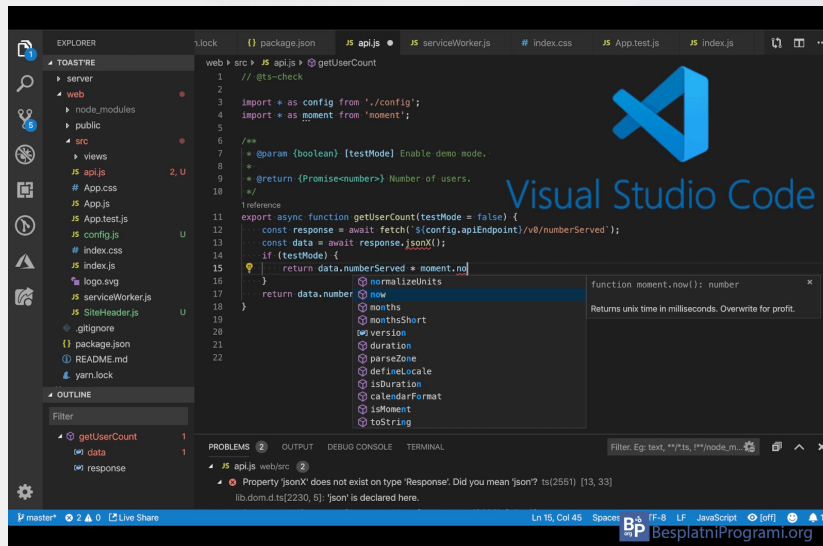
EXPLORER
n.lock {} package.json JS api.js ● JS serviceWorker.js # index.css JS App.test.js JS index.js
TOAST'RE
server
web
node_modules
public
src
views
JS api.js 2, U
# App.css
JS App.js
JS App.test.js
JS config.js U
# index.css
JS index.js
logo.svg
JS serviceWorker.js
JS SiteHeader.js U
.gitignore
{} package.json
README.md
yarn.lock
OUTLINE
Filter
getUserCount 1
data 1
response

web > src > JS api.js > getUserCount
1 // @ts-check
2
3 import * as config from './config';
4 import * as moment from 'moment';
5
6 /**
7 * @param {boolean} [testMode] Enable demo mode.
8 *
9 * @return {Promise<number>} Number of users.
10 */
1 reference
11 export async function getUserCount(testMode = false) {
12 const response = await fetch(`${config.apiEndpoint}/v0/numberServed`);
13 const data = await response.jsonX();
14 if (testMode) {
15 return data.numberServed * moment.no
16 }
17 return data.number
18 }
19
20
21
22

normalizeUnits
now
months
monthsShort
version
duration
parseZone
defineLocale
isDuration
calendarFormat
isMoment
toString

function moment.now(): number
Returns unix time in milliseconds. Overwrite for profit.

Visual Studio Code

PROBLEMS 2 OUTPUT DEBUG CONSOLE TERMINAL
Filter. Eg: text, **/*.ts, !**/node_m...
JS api.js web/src 2
Property 'jsonX' does not exist on type 'Response'. Did you mean 'json'? ts(2551) [13, 33]
lib.dom.d.ts[2230, 5]: 'json' is declared here.

master* ⊗ 2 ⚠ 0 Live Share Ln 15, Col 45 Spaces TF-8 LF JavaScript [off]
BesplatniProgrami.org